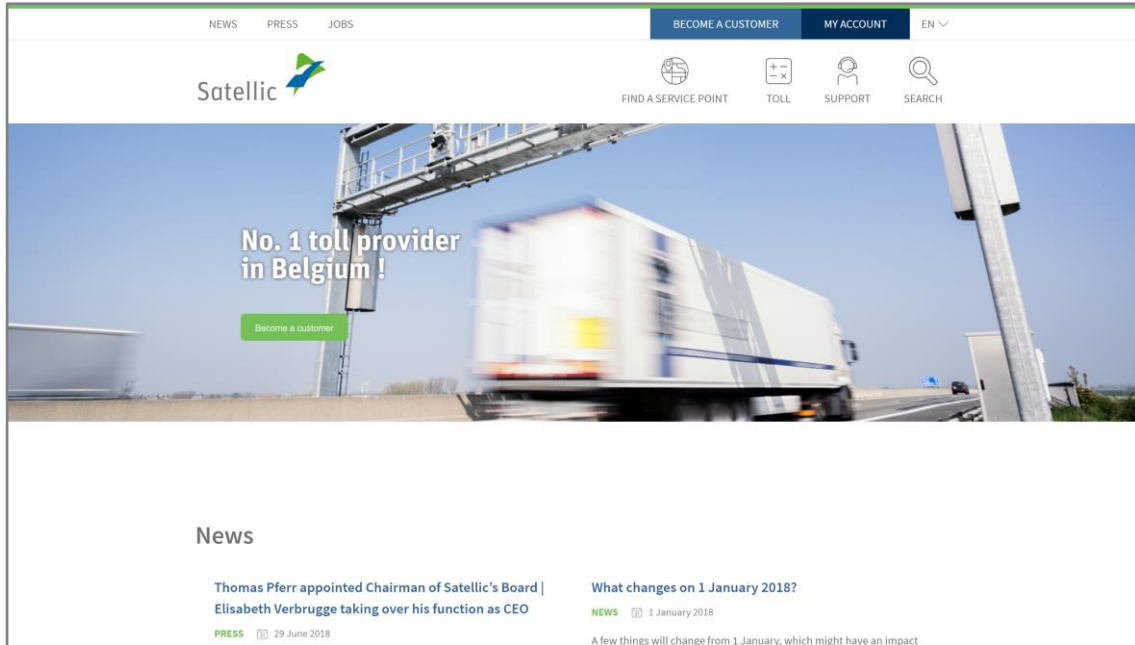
NEWS PRESS JOBS

BECOME A CUSTOMER MY ACCOUNT EN

Satellic

FIND A SERVICE POINT TOLL SUPPORT SEARCH

No. 1 toll provider in Belgium !

Become a customer

News

Thomas Pferr appointed Chairman of Satellic's Board | Elisabeth Verbrugge taking over his function as CEO

PRESS 29 June 2018

What changes on 1 January 2018?

NEWS 1 January 2018

A few things will change from 1 January, which might have an impact